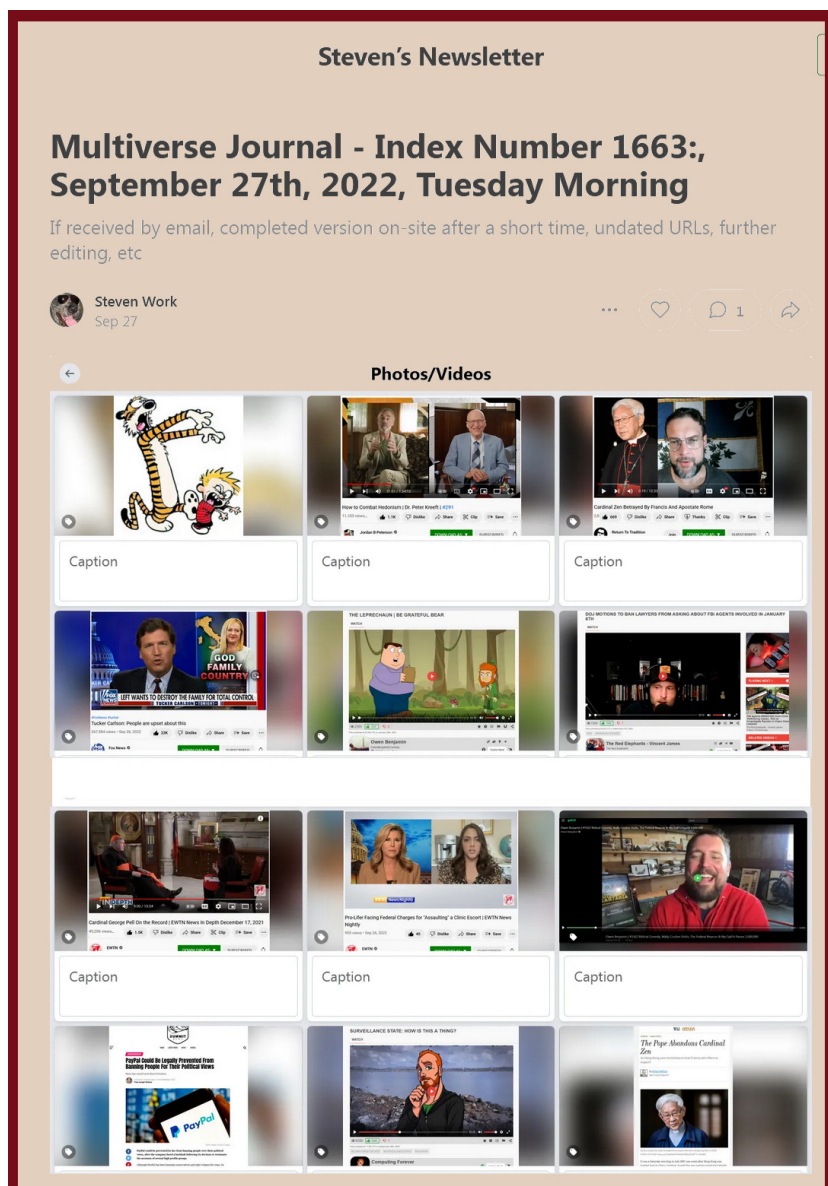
Steven's Newsletter

Multiverse Journal - Index Number 1663:, September 27th, 2022, Tuesday Morning

If received by email, completed version on-site after a short time, undated URLs, further editing, etc

Steven Work
Sep 27

1

Photos/Videos

How to Combat Hedonism | Dr. Peter Kreeft | #291

Jordan B Peterson

Cardinal Zen Betrayed By Francis And Apostate Rome

Return To Tradition

Caption

Caption

Caption

GOD FAMILY COUNTRY

LEFT WANTS TO DESTROY THE FAMILY FOR TOTAL CONTROL

TUCKER CARLSON

Tucker Carlson: People are upset about this

Fox News

THE LEPRECHAUN | BE GRATEFUL BEAR

Owen Benjamin

DOJ MOTIONS TO BAN LAWYERS FROM ASKING ABOUT FBI AGENTS INVOLVED IN JANUARY 6TH

The Red Elephants - Vincent James

Cardinal George Pell On the Record | EWTN News In Depth December 17, 2021

EWTN

Pro-Lifer Facing Federal Charges for "Assaulting" a Clinic Escort | EWTN News Nightly

EWTN

Caption

Caption

Caption

PayPal Could Be Legally Prevented From Banning People For Their Political Views

PayPal

SURVEILLANCE STATE: HOW IS THIS A THING?

Computing Forever

The Pope Abandons Cardinal Zen